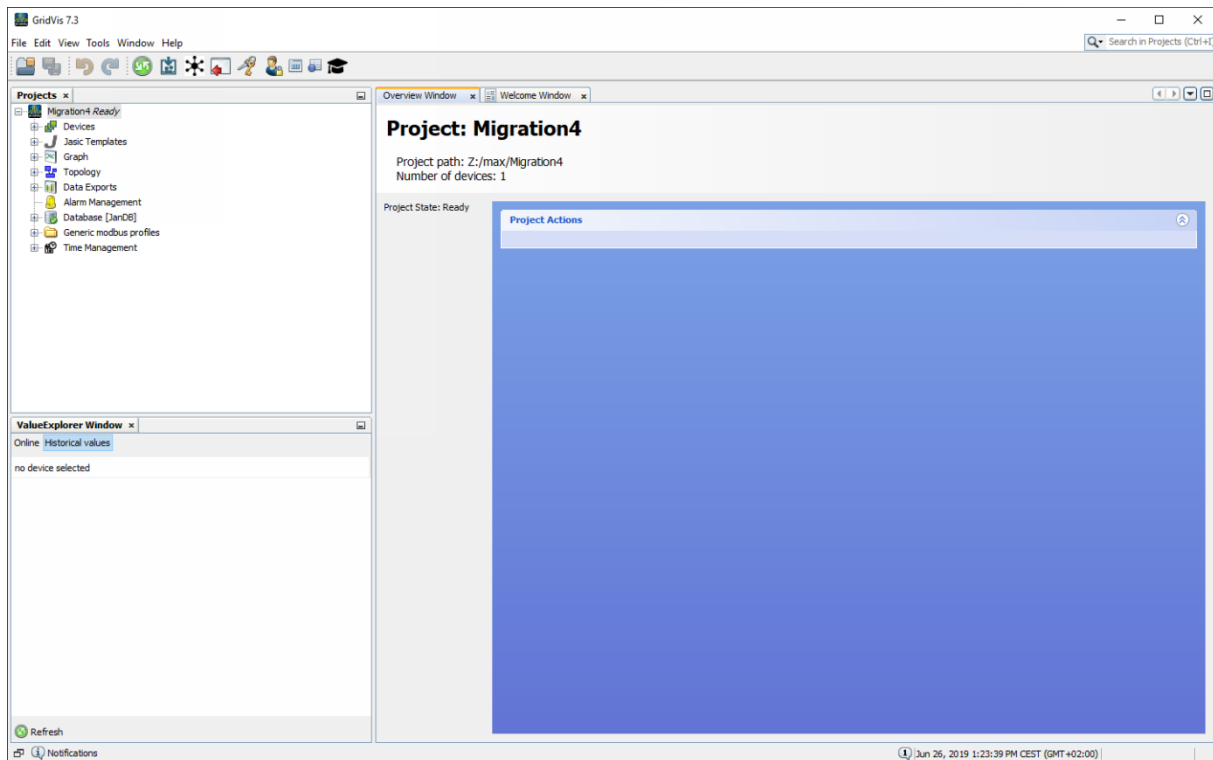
GridVis 7.3

File Edit View Tools Window Help

Search in Projects (Ctrl+I

Projects ×

Migration4 Ready
Devices
Jasic Templates
Graph
Topology
Data Exports
Alarm Management
Database [JanDB]
Generic modbus profiles
Time Management

ValueExplorer Window ×

Online Historical values

no device selected

Refresh

Overview Window × Welcome Window ×

Project: Migration4

Project path: Z:/max/Migration4
Number of devices: 1

Project State: Ready

Project Actions

Notifications

1 Jun 26, 2019 1:23:39 PM CEST (GMT+02:00)